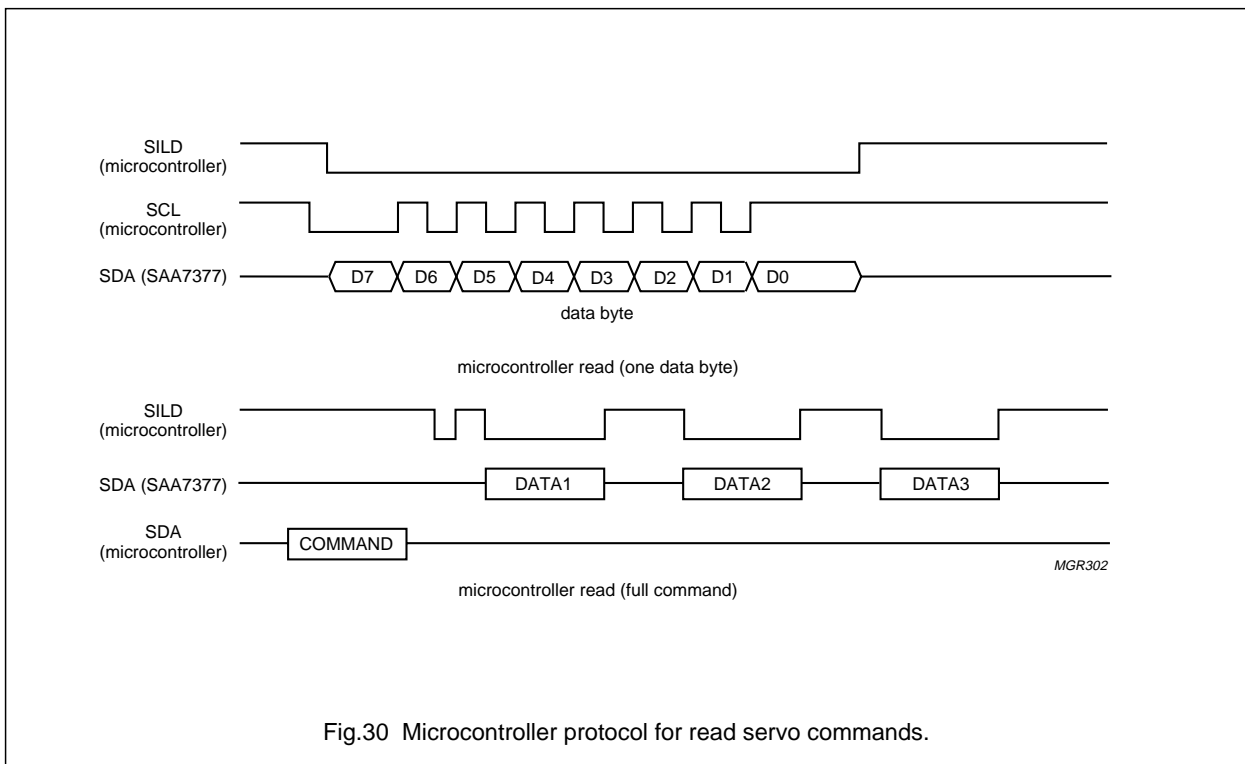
SILD
(microcontroller)

SCL
(microcontroller)

SDA (SAA7377)

D7 D6 D5 D4 D3 D2 D1 D0

data byte

microcontroller read (one data byte)

SILD
(microcontroller)

SDA (SAA7377)

DATA1 DATA2 DATA3

SDA
(microcontroller)

COMMAND

MGR302

microcontroller read (full command)

Fig.30 Microcontroller protocol for read servo commands.